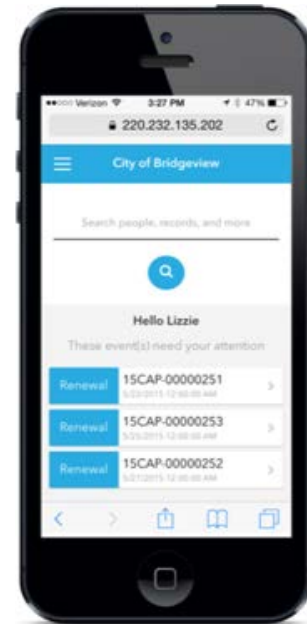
●●○○○ Verizon 3:27 PM 47%

220.232.135.202

City of Bridgeview

Search people, records, and more

Hello Lizzie

These event(s) need your attention

Renewal 15CAP-00000251
5/27/2015 12:00:00 AM

Renewal 15CAP-00000253
5/27/2015 12:00:00 AM

Renewal 15CAP-00000252
5/27/2015 12:00:00 AM